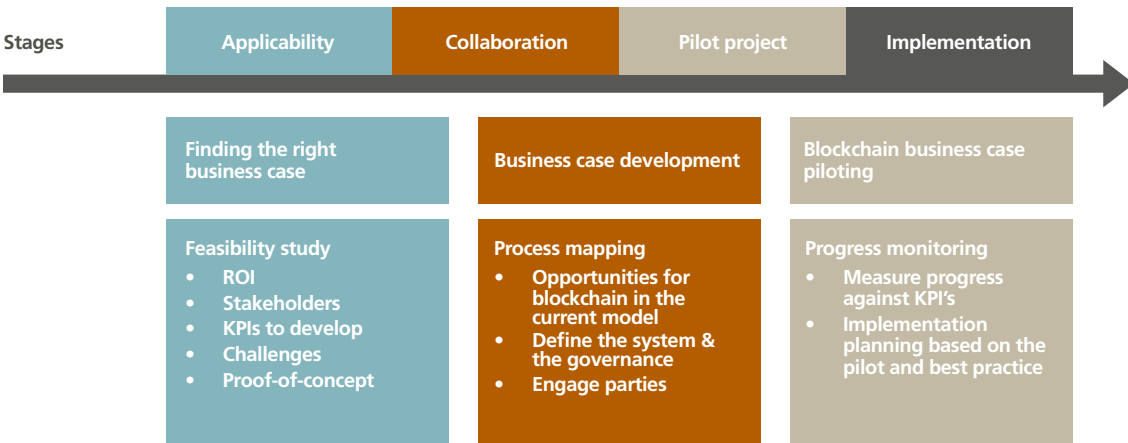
Stages

Applicability

Collaboration

Pilot project

Implementation

Finding the right business case

Feasibility study
- ROI
- Stakeholders
- KPIs to develop
- Challenges
- Proof-of-concept

Business case development

Process mapping
- Opportunities for blockchain in the current model
- Define the system & the governance
- Engage parties

Blockchain business case piloting

Progress monitoring
- Measure progress against KPI's
- Implementation planning based on the pilot and best practice